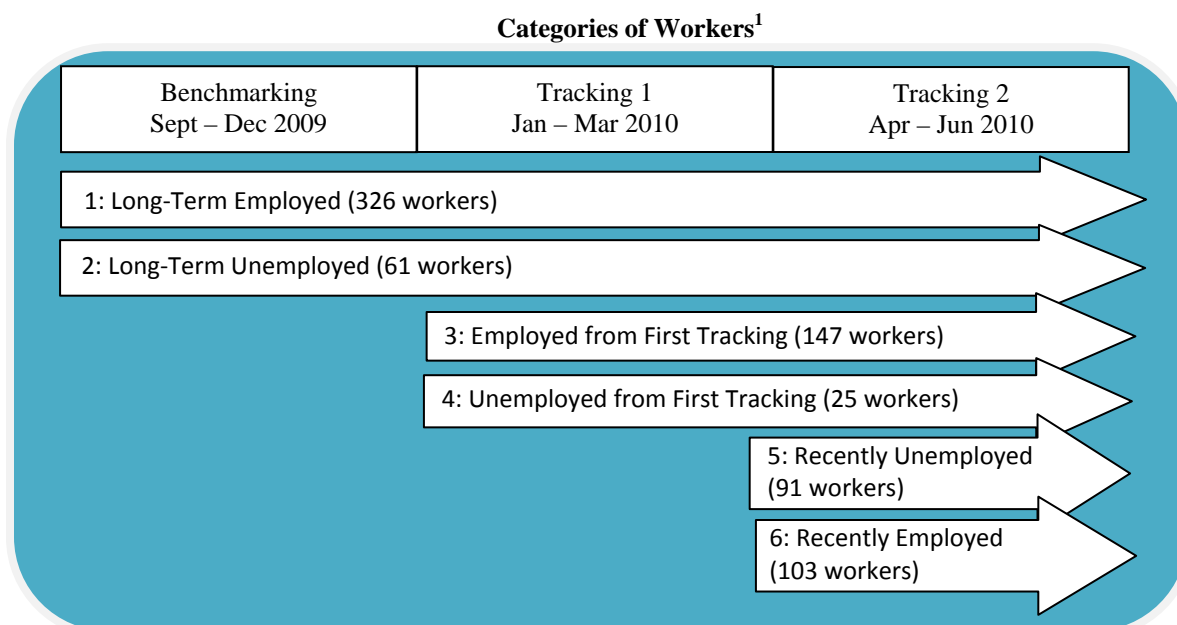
Categories of Workers$^1$

Benchmarking
Sept – Dec 2009

Tracking 1
Jan – Mar 2010

Tracking 2
Apr – Jun 2010

1: Long-Term Employed (326 workers)

2: Long-Term Unemployed (61 workers)

3: Employed from First Tracking (147 workers)

4: Unemployed from First Tracking (25 workers)

5: Recently Unemployed (91 workers)

6: Recently Employed (103 workers)